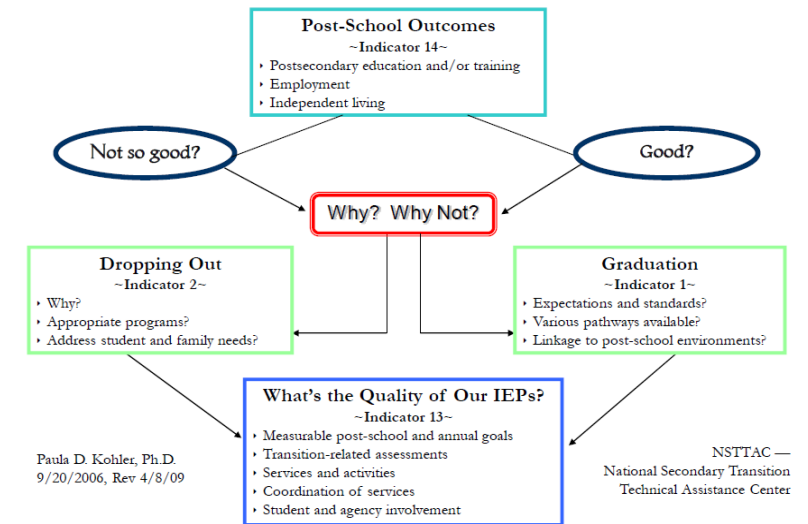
Post-School Outcomes
~Indicator 14~
- Postsecondary education and/or training
- Employment
- Independent living

Not so good?

Good?

Why? Why Not?

Dropping Out
~Indicator 2~
- Why?
- Appropriate programs?
- Address student and family needs?

Graduation
~Indicator 1~
- Expectations and standards?
- Various pathways available?
- Linkage to post-school environments?

What's the Quality of Our IEPs?
~Indicator 13~
- Measurable post-school and annual goals
- Transition-related assessments
- Services and activities
- Coordination of services
- Student and agency involvement

Paula D. Kohler, Ph.D.
9/20/2006, Rev 4/8/09

NSTTAC —
National Secondary Transition
Technical Assistance Center